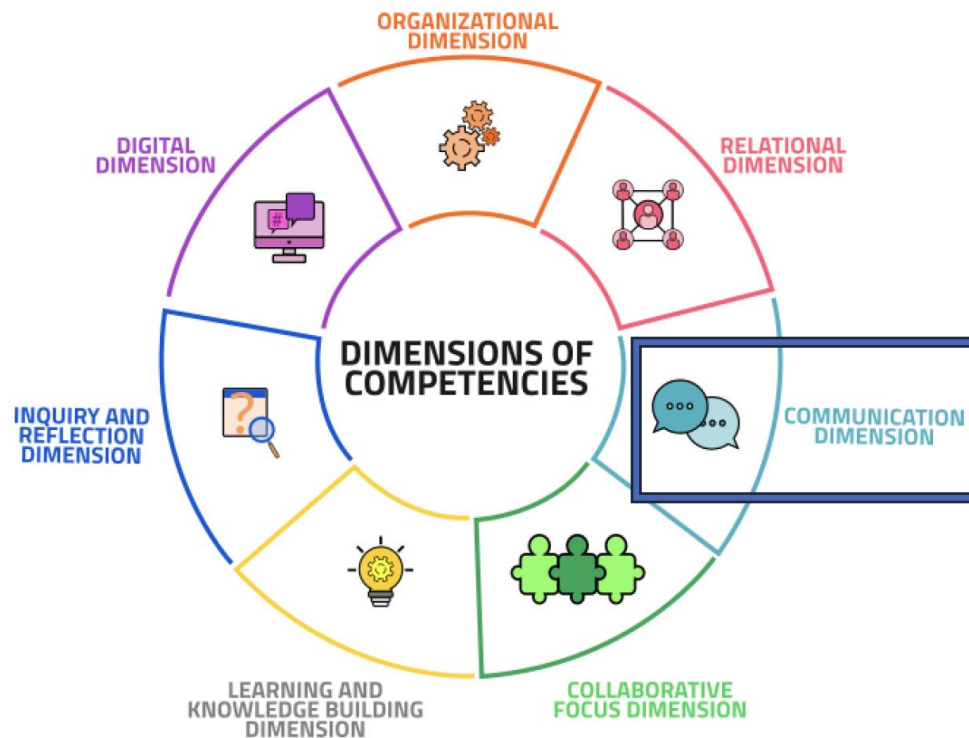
ORGANIZATIONAL DIMENSION

RELATIONAL DIMENSION

COMMUNICATION DIMENSION

COLLABORATIVE FOCUS DIMENSION

LEARNING AND KNOWLEDGE BUILDING DIMENSION

INQUIRY AND REFLECTION DIMENSION

DIGITAL DIMENSION

DIMENSIONS OF COMPETENCIES

#